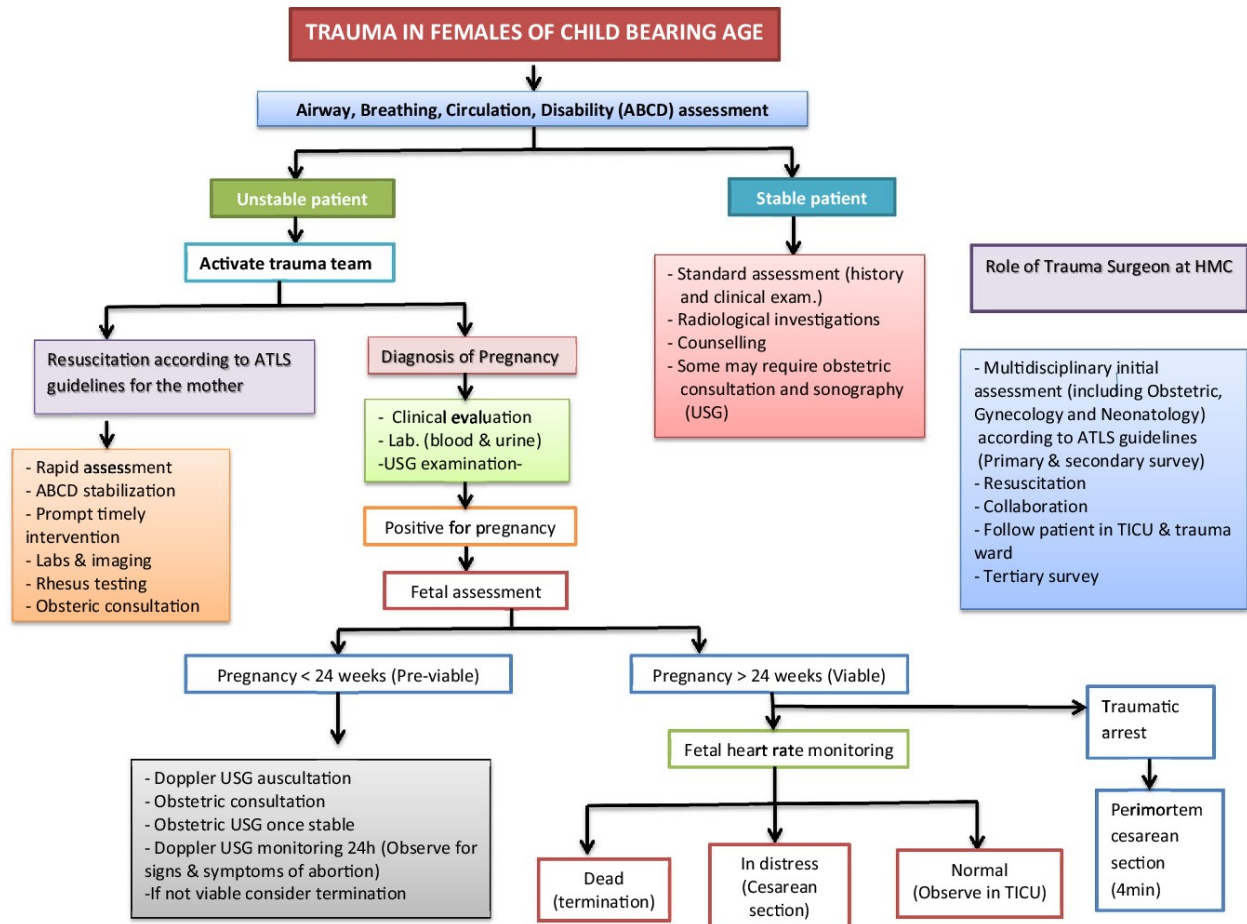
TRAUMA IN FEMALES OF CHILD BEARING AGE

Airway, Breathing, Circulation, Disability (ABCD) assessment

Unstable patient

Activate trauma team

Resuscitation according to ATLS guidelines for the mother

- Rapid assessment
- ABCD stabilization
- Prompt timely intervention
- Labs & imaging
- Rhesus testing
- Obsteric consultation

Diagnosis of Pregnancy

- Clinical evaluation
- Lab. (blood & urine)
-USG examination-

Positive for pregnancy

Fetal assessment

Pregnancy < 24 weeks (Pre-viable)

- Doppler USG auscultation
- Obstetric consultation
- Obstetric USG once stable
- Doppler USG monitoring 24h (Observe for signs & symptoms of abortion)
-If not viable consider termination

Pregnancy > 24 weeks (Viable)

Fetal heart rate monitoring

Dead (termination)

In distress (Cesarean section)

Normal (Observe in TICU)

Traumatic arrest

Perimortem cesarean section (4min)

Stable patient

- Standard assessment (history and clinical exam.)
- Radiological investigations
- Counselling
- Some may require obstetric consultation and sonography (USG)

Role of Trauma Surgeon at HMC

- Multidisciplinary initial assessment (including Obstetric, Gynecology and Neonatology) according to ATLS guidelines (Primary & secondary survey)
- Resuscitation
- Collaboration
- Follow patient in TICU & trauma ward
- Tertiary survey